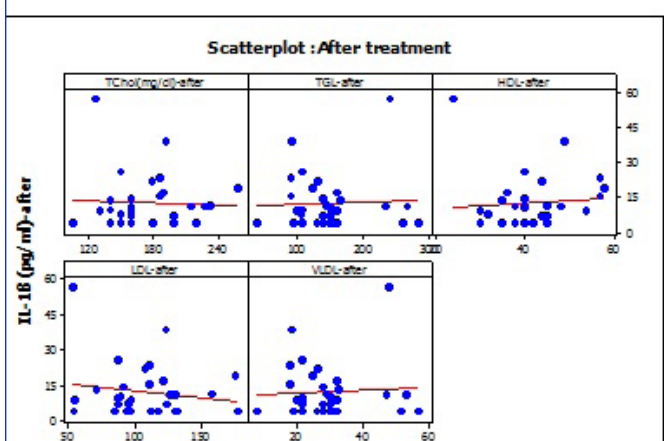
Scatterplot : After treatment

TChol(mg/dl)-after

TGL-after

HDL-after

60
45
30
15
0

120 180 240

100 200 300

20 40 60

IL-18 (pg/ml)-after

LDL-after

VLDL-after

60
45
30
15
0

50 100 150

20 40 60